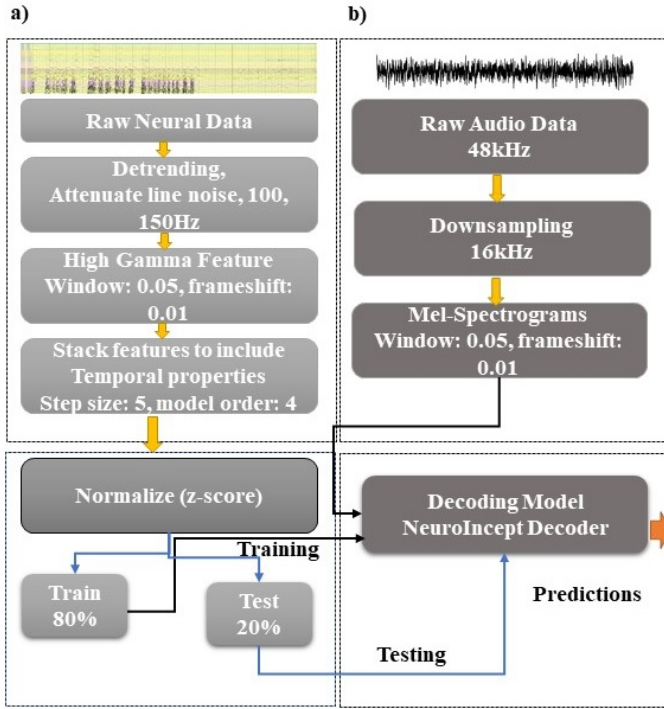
a)

b)

Raw Neural Data

Detrending,
Attenuate line noise, 100, 150Hz

High Gamma Feature
Window: 0.05, frameshift: 0.01

Stack features to include
Temporal properties
Step size: 5, model order: 4

Raw Audio Data
48kHz

Downsampling
16kHz

Mel-Spectrograms
Window: 0.05, frameshift: 0.01

Normalize (z-score)

Training

Decoding Model
NeuroIncept Decoder

Train
80%

Test
20%

Predictions

Testing